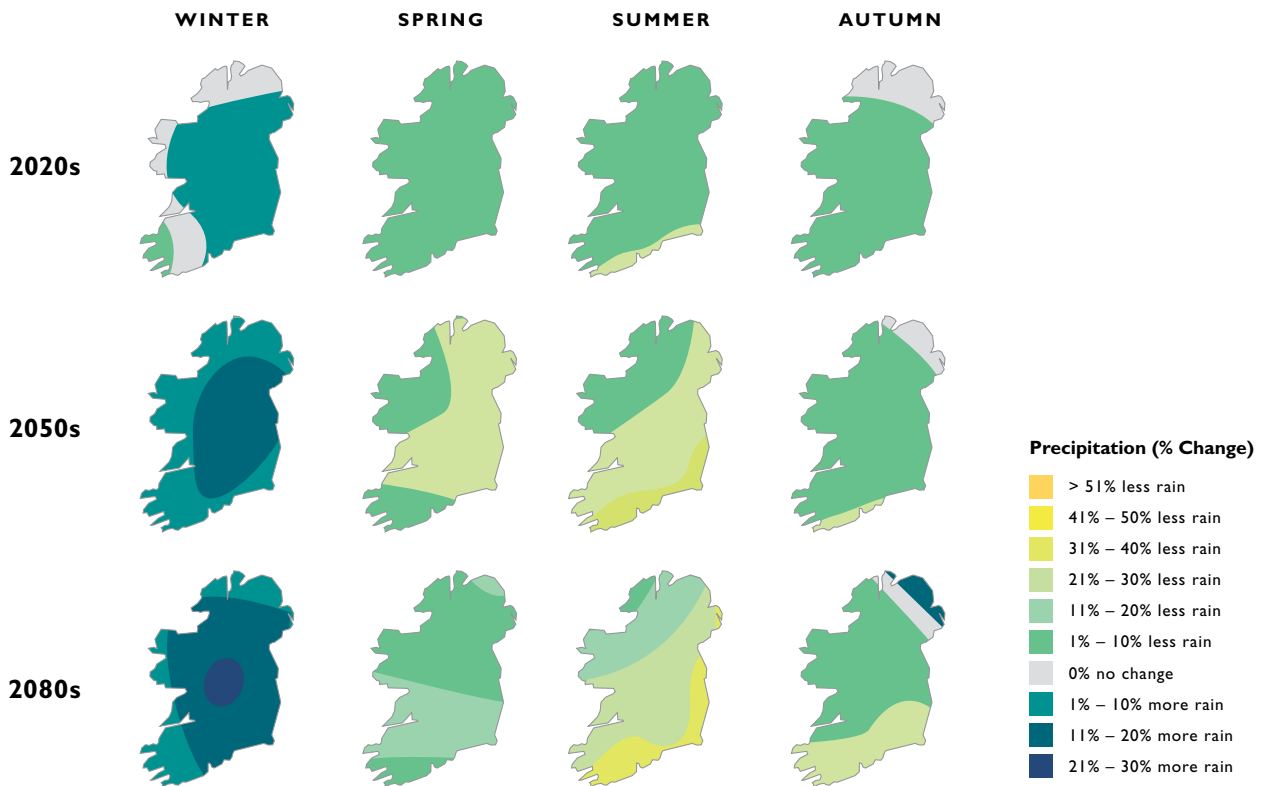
WINTER SPRING SUMMER AUTUMN

2020s

2050s

2080s

Precipitation (% Change)

> 51% less rain

41% – 50% less rain

31% – 40% less rain

21% – 30% less rain

11% – 20% less rain

1% – 10% less rain

0% no change

1% – 10% more rain

11% – 20% more rain

21% – 30% more rain